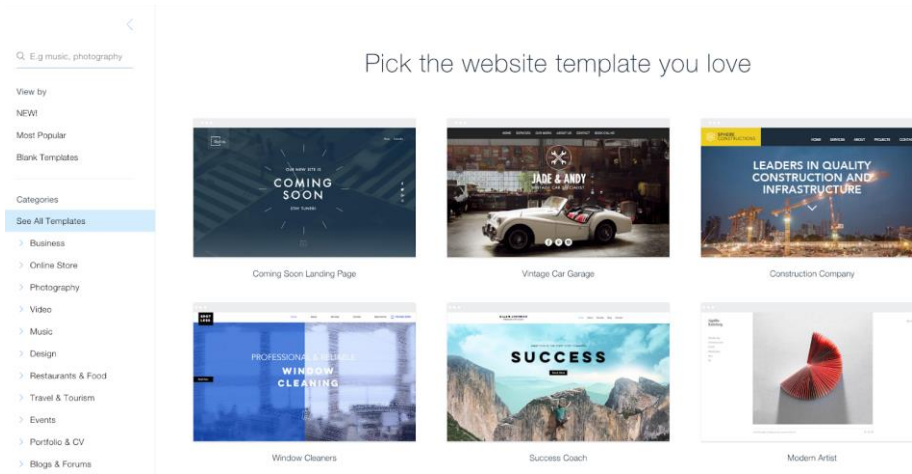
E.g music, photography

View by

NEW!

Most Popular

Blank Templates

Categories

See All Templates

Business

Online Store

Photography

Video

Music

Design

Restaurants & Food

Travel & Tourism

Events

Portfolio & CV

Blogs & Forums

Pick the website template you love

COMING SOON

Coming Soon Landing Page

JADE & ANDY

Vintage Car Garage

LEADERS IN QUALITY CONSTRUCTION AND INFRASTRUCTURE

Construction Company

PROFESSIONAL & RELIABLE WINDOW CLEANING

Window Cleaners

SUCCESS

Success Coach

Modern Artist